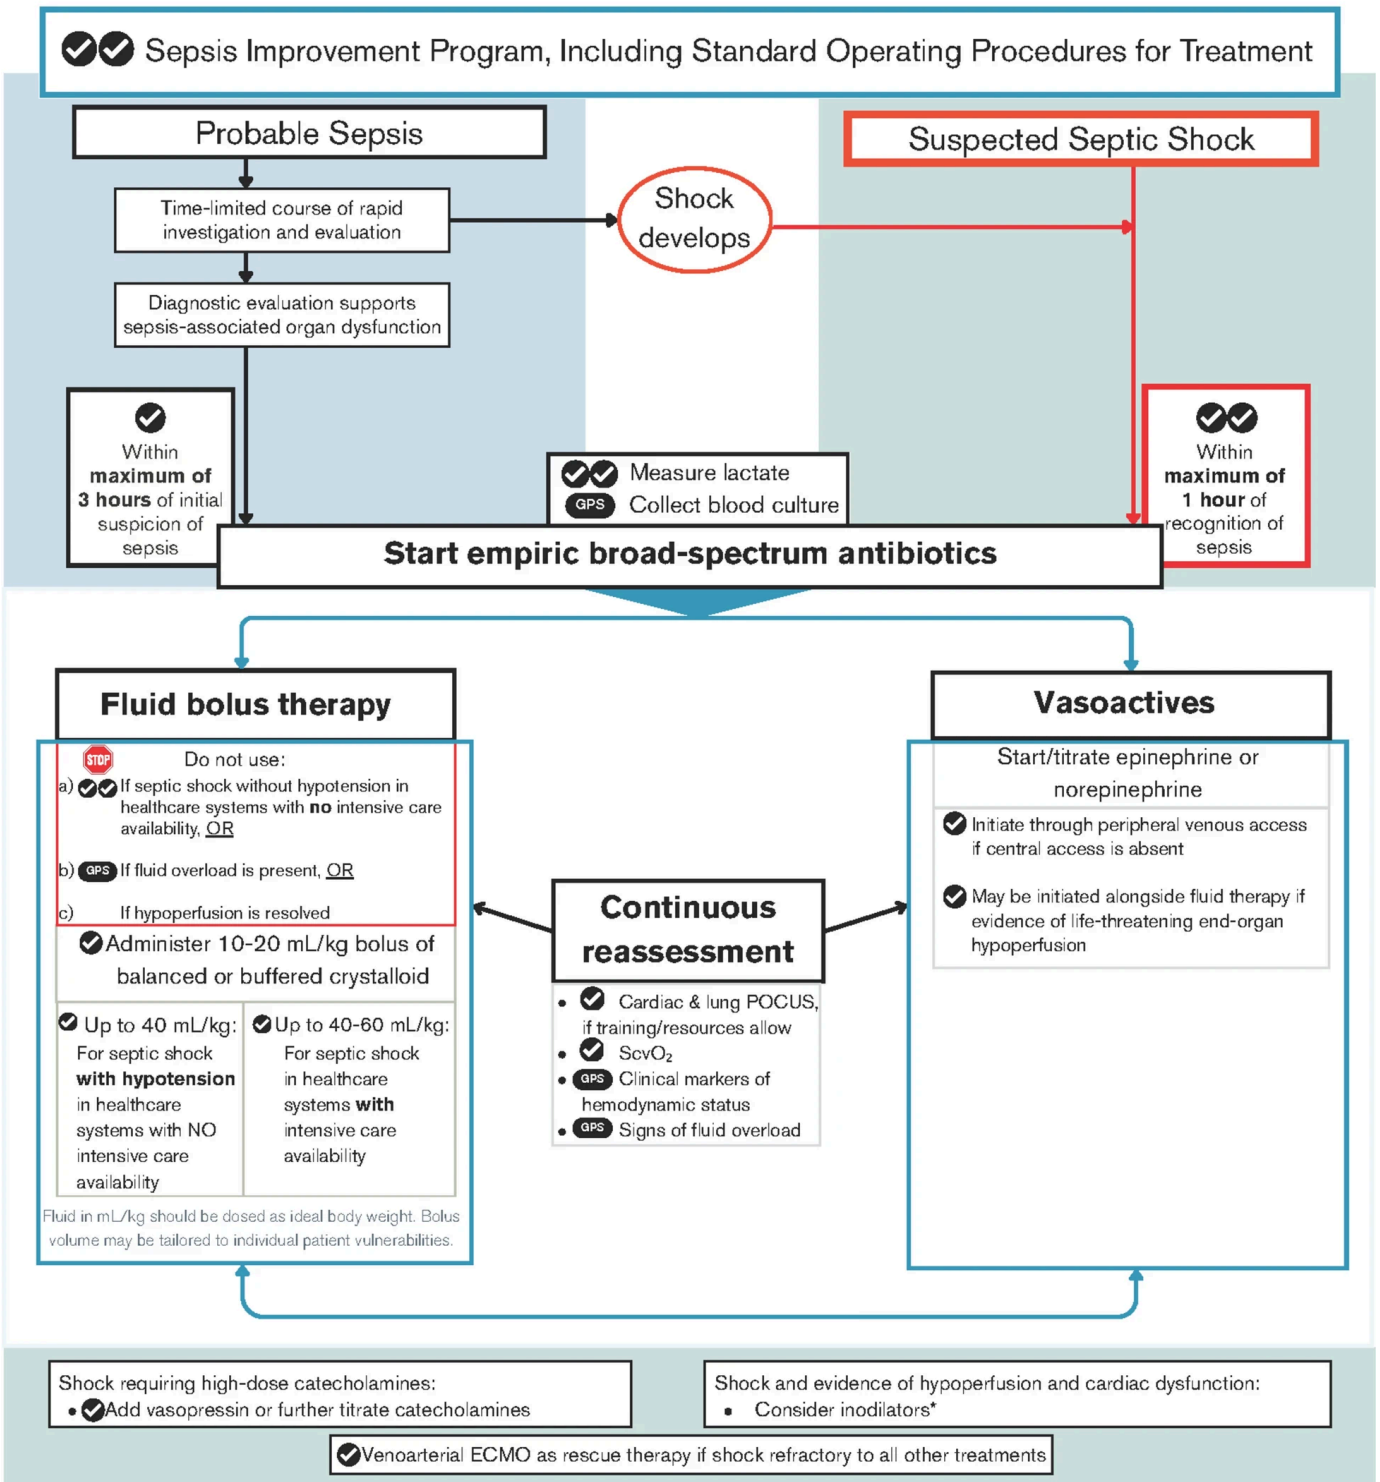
Sepsis Improvement Program, Including Standard Operating Procedures for Treatment

Probable Sepsis

Time-limited course of rapid investigation and evaluation

Diagnostic evaluation supports sepsis-associated organ dysfunction

Shock develops

Suspected Septic Shock

Within **maximum of 3 hours** of initial suspicion of sepsis

Measure lactate

GPS Collect blood culture

Within **maximum of 1 hour** of recognition of sepsis

**Start empiric broad-spectrum antibiotics**

**Fluid bolus therapy**

STOP Do not use:

a) If septic shock without hypotension in healthcare systems with **no** intensive care availability, OR

b) GPS If fluid overload is present, OR

c) If hypoperfusion is resolved

Administer 10-20 mL/kg bolus of balanced or buffered crystalloid

| Up to 40 mL/kg: For septic shock **with hypotension** in healthcare systems with NO intensive care availability | Up to 40-60 mL/kg: For septic shock in healthcare systems **with** intensive care availability |
|---|---|

Fluid in mL/kg should be dosed as ideal body weight. Bolus volume may be tailored to individual patient vulnerabilities.

**Continuous reassessment**

- Cardiac & lung POCUS, if training/resources allow
- $ScvO_2$
- GPS Clinical markers of hemodynamic status
- GPS Signs of fluid overload

**Vasoactives**

Start/titrate epinephrine or norepinephrine

Initiate through peripheral venous access if central access is absent

May be initiated alongside fluid therapy if evidence of life-threatening end-organ hypoperfusion

Shock requiring high-dose catecholamines:
- Add vasopressin or further titrate catecholamines

Shock and evidence of hypoperfusion and cardiac dysfunction:
- Consider inodilators*

Venoarterial ECMO as rescue therapy if shock refractory to all other treatments